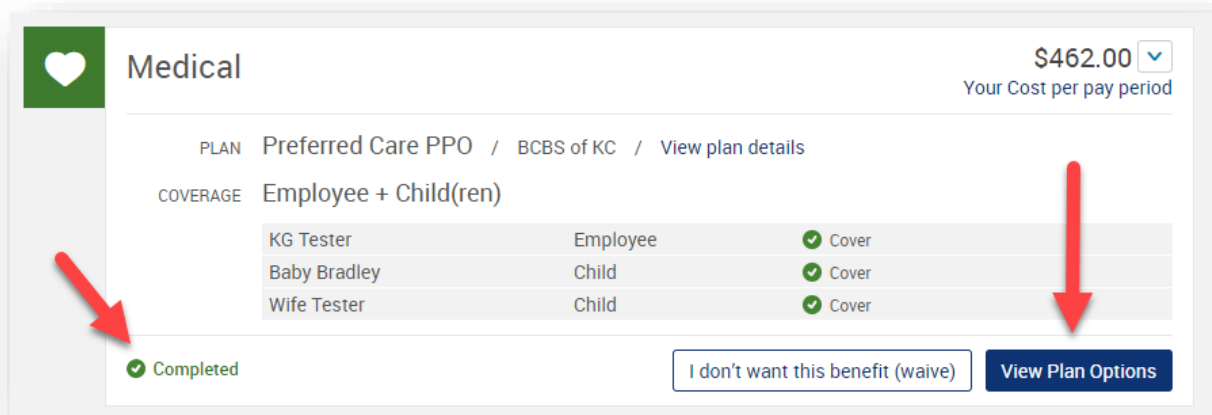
Medical

$462.00
Your Cost per pay period

PLAN Preferred Care PPO / BCBS of KC / View plan details

COVERAGE Employee + Child(ren)

| KG Tester | Employee | Cover |
|---|---|---|
| Baby Bradley | Child | Cover |
| Wife Tester | Child | Cover |

Completed

I don't want this benefit (waive)

View Plan Options